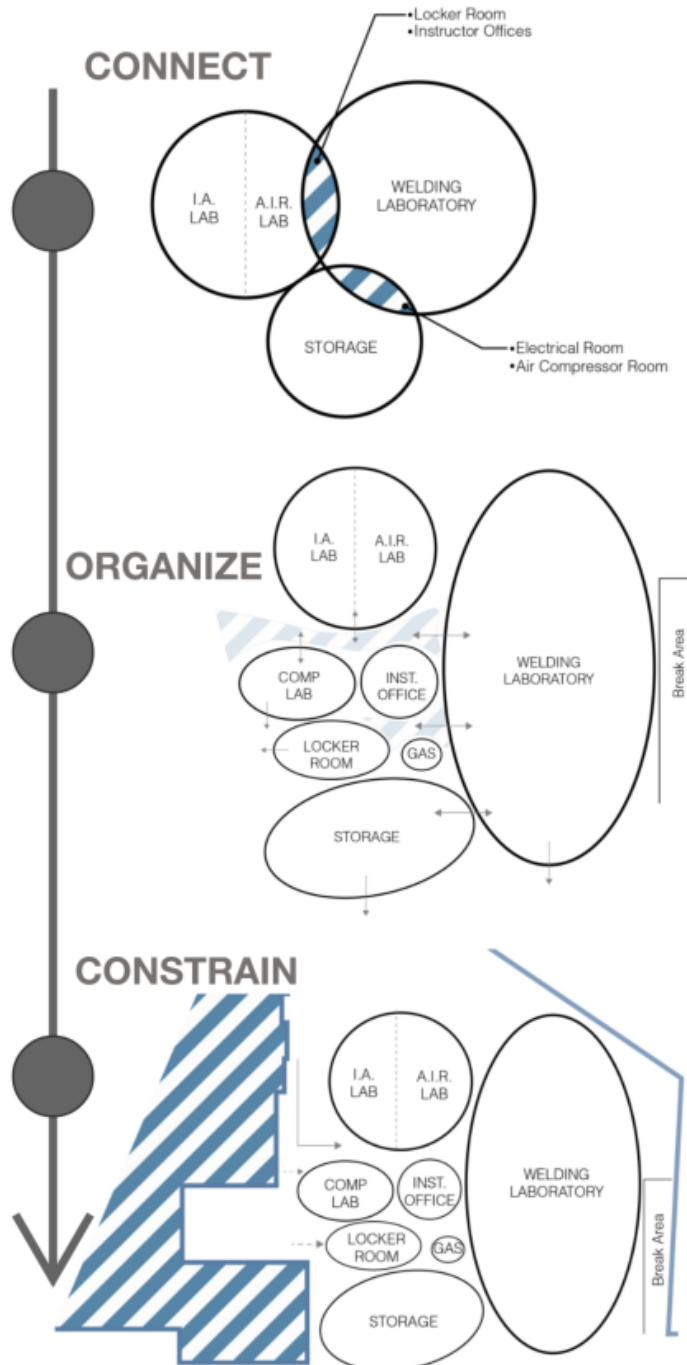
•Locker Room
•Instructor Offices

CONNECT

I.A. LAB

A.I.R. LAB

WELDING LABORATORY

STORAGE

•Electrical Room
•Air Compressor Room

ORGANIZE

I.A. LAB

A.I.R. LAB

WELDING LABORATORY

Break Area

COMP LAB

INST. OFFICE

LOCKER ROOM

GAS

STORAGE

CONSTRAIN

I.A. LAB

A.I.R. LAB

WELDING LABORATORY

COMP LAB

INST. OFFICE

LOCKER ROOM

GAS

Break Area

STORAGE